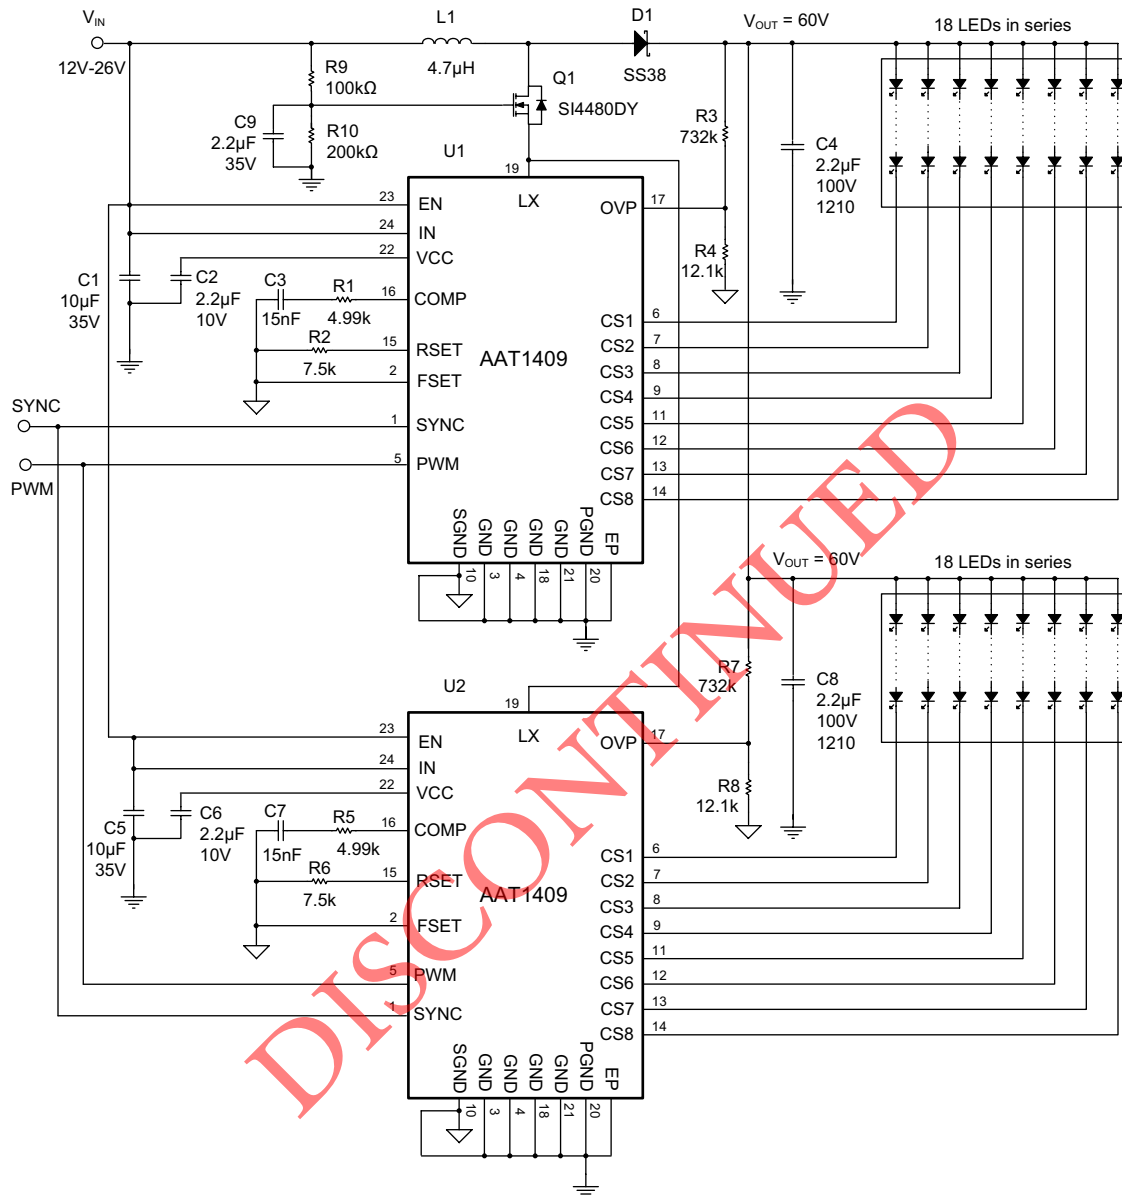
$V_{IN}$
12V-26V
L1
4.7µH
D1
SS38
$V_{OUT}$ = 60V
18 LEDs in series
R9
100kΩ
Q1
SI4480DY
C9
2.2µF
35V
R10
200kΩ
U1
R3
732k
C4
2.2µF
100V
1210
19
23 EN
LX
OVP 17
24 IN
22 VCC
R4
12.1k
C1
10µF
35V
C2
2.2µF
10V
C3
15nF
R1
4.99k
16 COMP
CS1 6
CS2 7
R2
7.5k
15 RSET
AAT1409
CS3 8
2 FSET
CS4 9
SYNC
1 SYNC
CS5 11
CS6 12
PWM
5 PWM
CS7 13
CS8 14
SGND GND GND GND GND PGND EP
10 3 4 18 21 20
$V_{OUT}$ = 60V
18 LEDs in series
R7
732k
C8
2.2µF
100V
1210
U2
19
23 EN
LX
OVP 17
24 IN
22 VCC
R8
12.1k
C5
10µF
35V
C6
2.2µF
10V
C7
15nF
R5
4.99k
16 COMP
CS1 6
R6
7.5k
15 RSET
AAT1409
CS2 7
CS3 8
2 FSET
CS4 9
CS5 11
5 PWM
CS6 12
1 SYNC
CS7 13
CS8 14
SGND GND GND GND GND PGND EP
10 3 4 18 21 20
DISCONTINUED